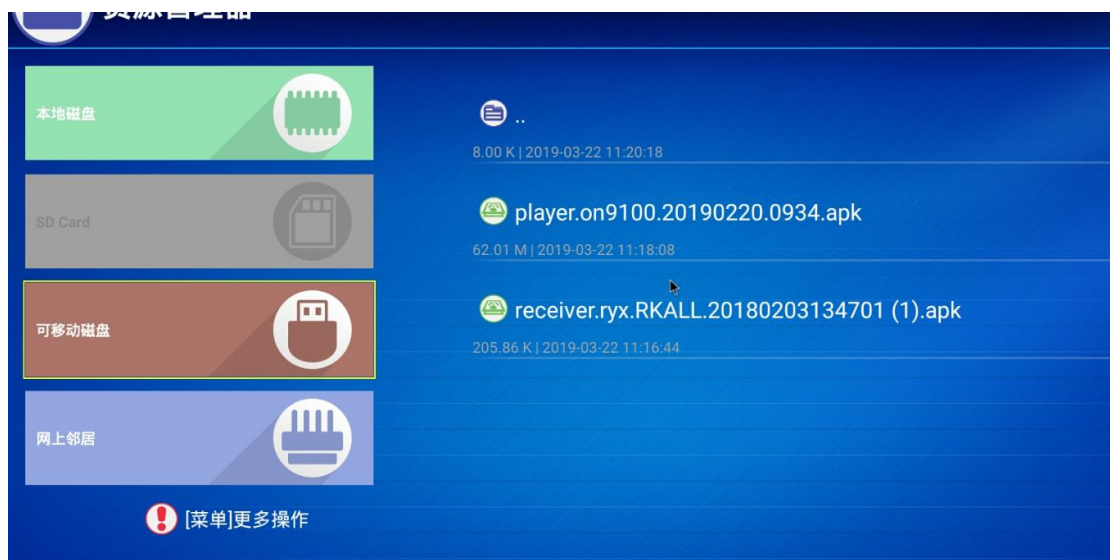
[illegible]

本地磁盘

SD Card

可移动磁盘

网上邻居

[菜单]更多操作

..

8.00 K | 2019-03-22 11:20:18

player.on9100.20190220.0934.apk

62.01 M | 2019-03-22 11:18:08

receiver.ryx.RKALL.20180203134701 (1).apk

205.86 K | 2019-03-22 11:16:44